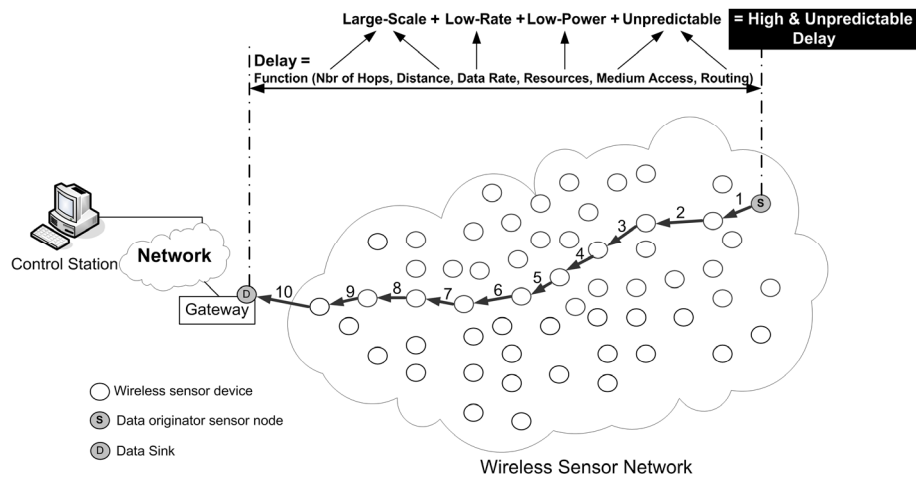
Large-Scale + Low-Rate + Low-Power + Unpredictable

= High & Unpredictable Delay

Delay =
Function (Nbr of Hops, Distance, Data Rate, Resources, Medium Access, Routing)

Control Station

Network

Gateway

D

10

9

8

7

6

5

4

3

2

1

S

Wireless sensor device

S Data originator sensor node

D Data Sink

Wireless Sensor Network